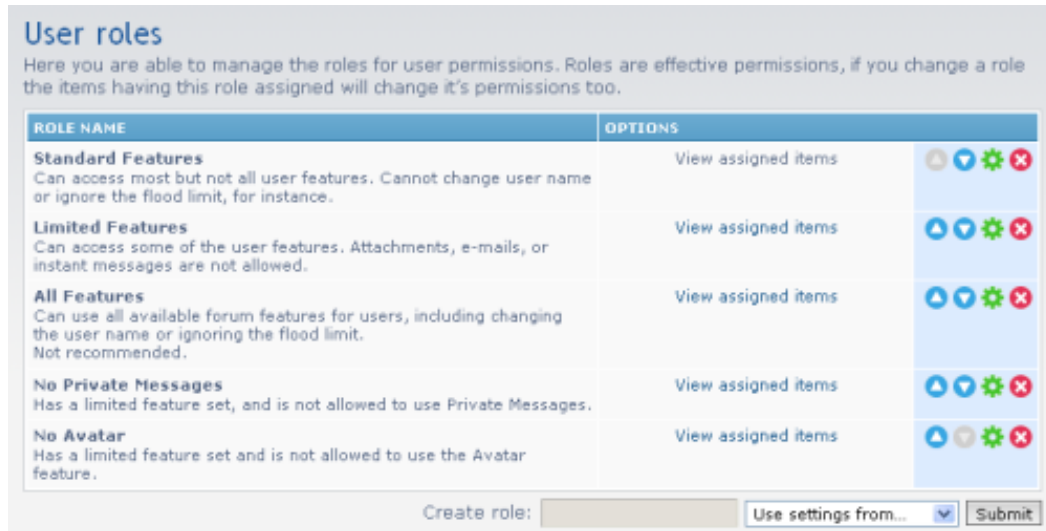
User roles

Here you are able to manage the roles for user permissions. Roles are effective permissions, if you change a role the items having this role assigned will change it's permissions too.

| ROLE NAME | OPTIONS |
|---|---|
| **Standard Features** Can access most but not all user features. Cannot change user name or ignore the flood limit, for instance. | View assigned items |
| **Limited Features** Can access some of the user features. Attachments, e-mails, or instant messages are not allowed. | View assigned items |
| **All Features** Can use all available forum features for users, including changing the user name or ignoring the flood limit. Not recommended. | View assigned items |
| **No Private Messages** Has a limited feature set, and is not allowed to use Private Messages. | View assigned items |
| **No Avatar** Has a limited feature set and is not allowed to use the Avatar feature. | View assigned items |

Create role: Use settings from... Submit